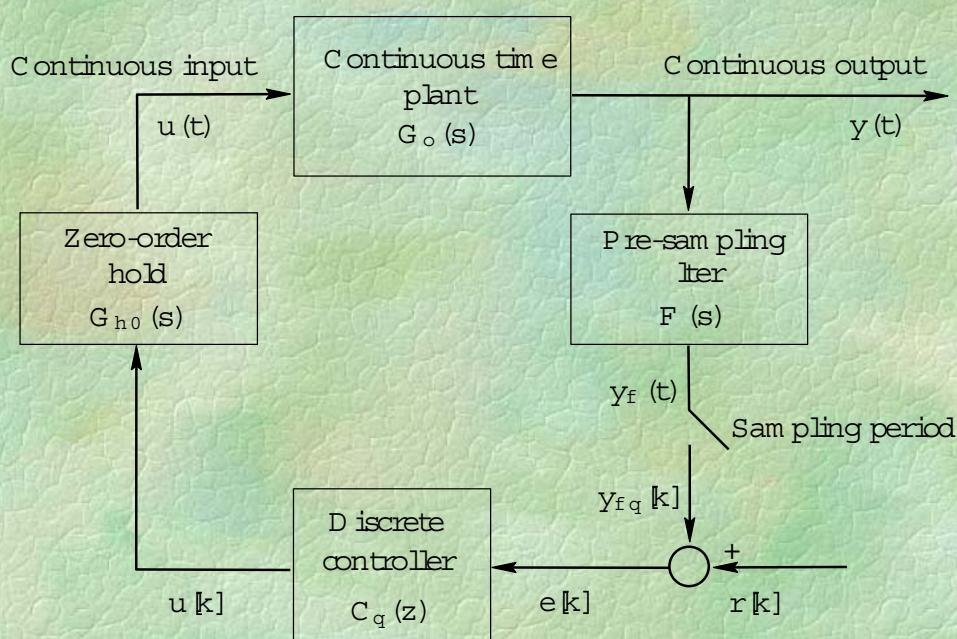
Continuous input

Continuous time plant
$G_o(s)$

Continuous output

u(t)

y(t)

Zero-order hold
$G_{h0}(s)$

Pre-sampling lter
F(s)

$y_f(t)$

Sampling period

$y_{fq}[k]$

+

Discrete controller
$C_q(z)$

u[k]

e[k]

r[k]